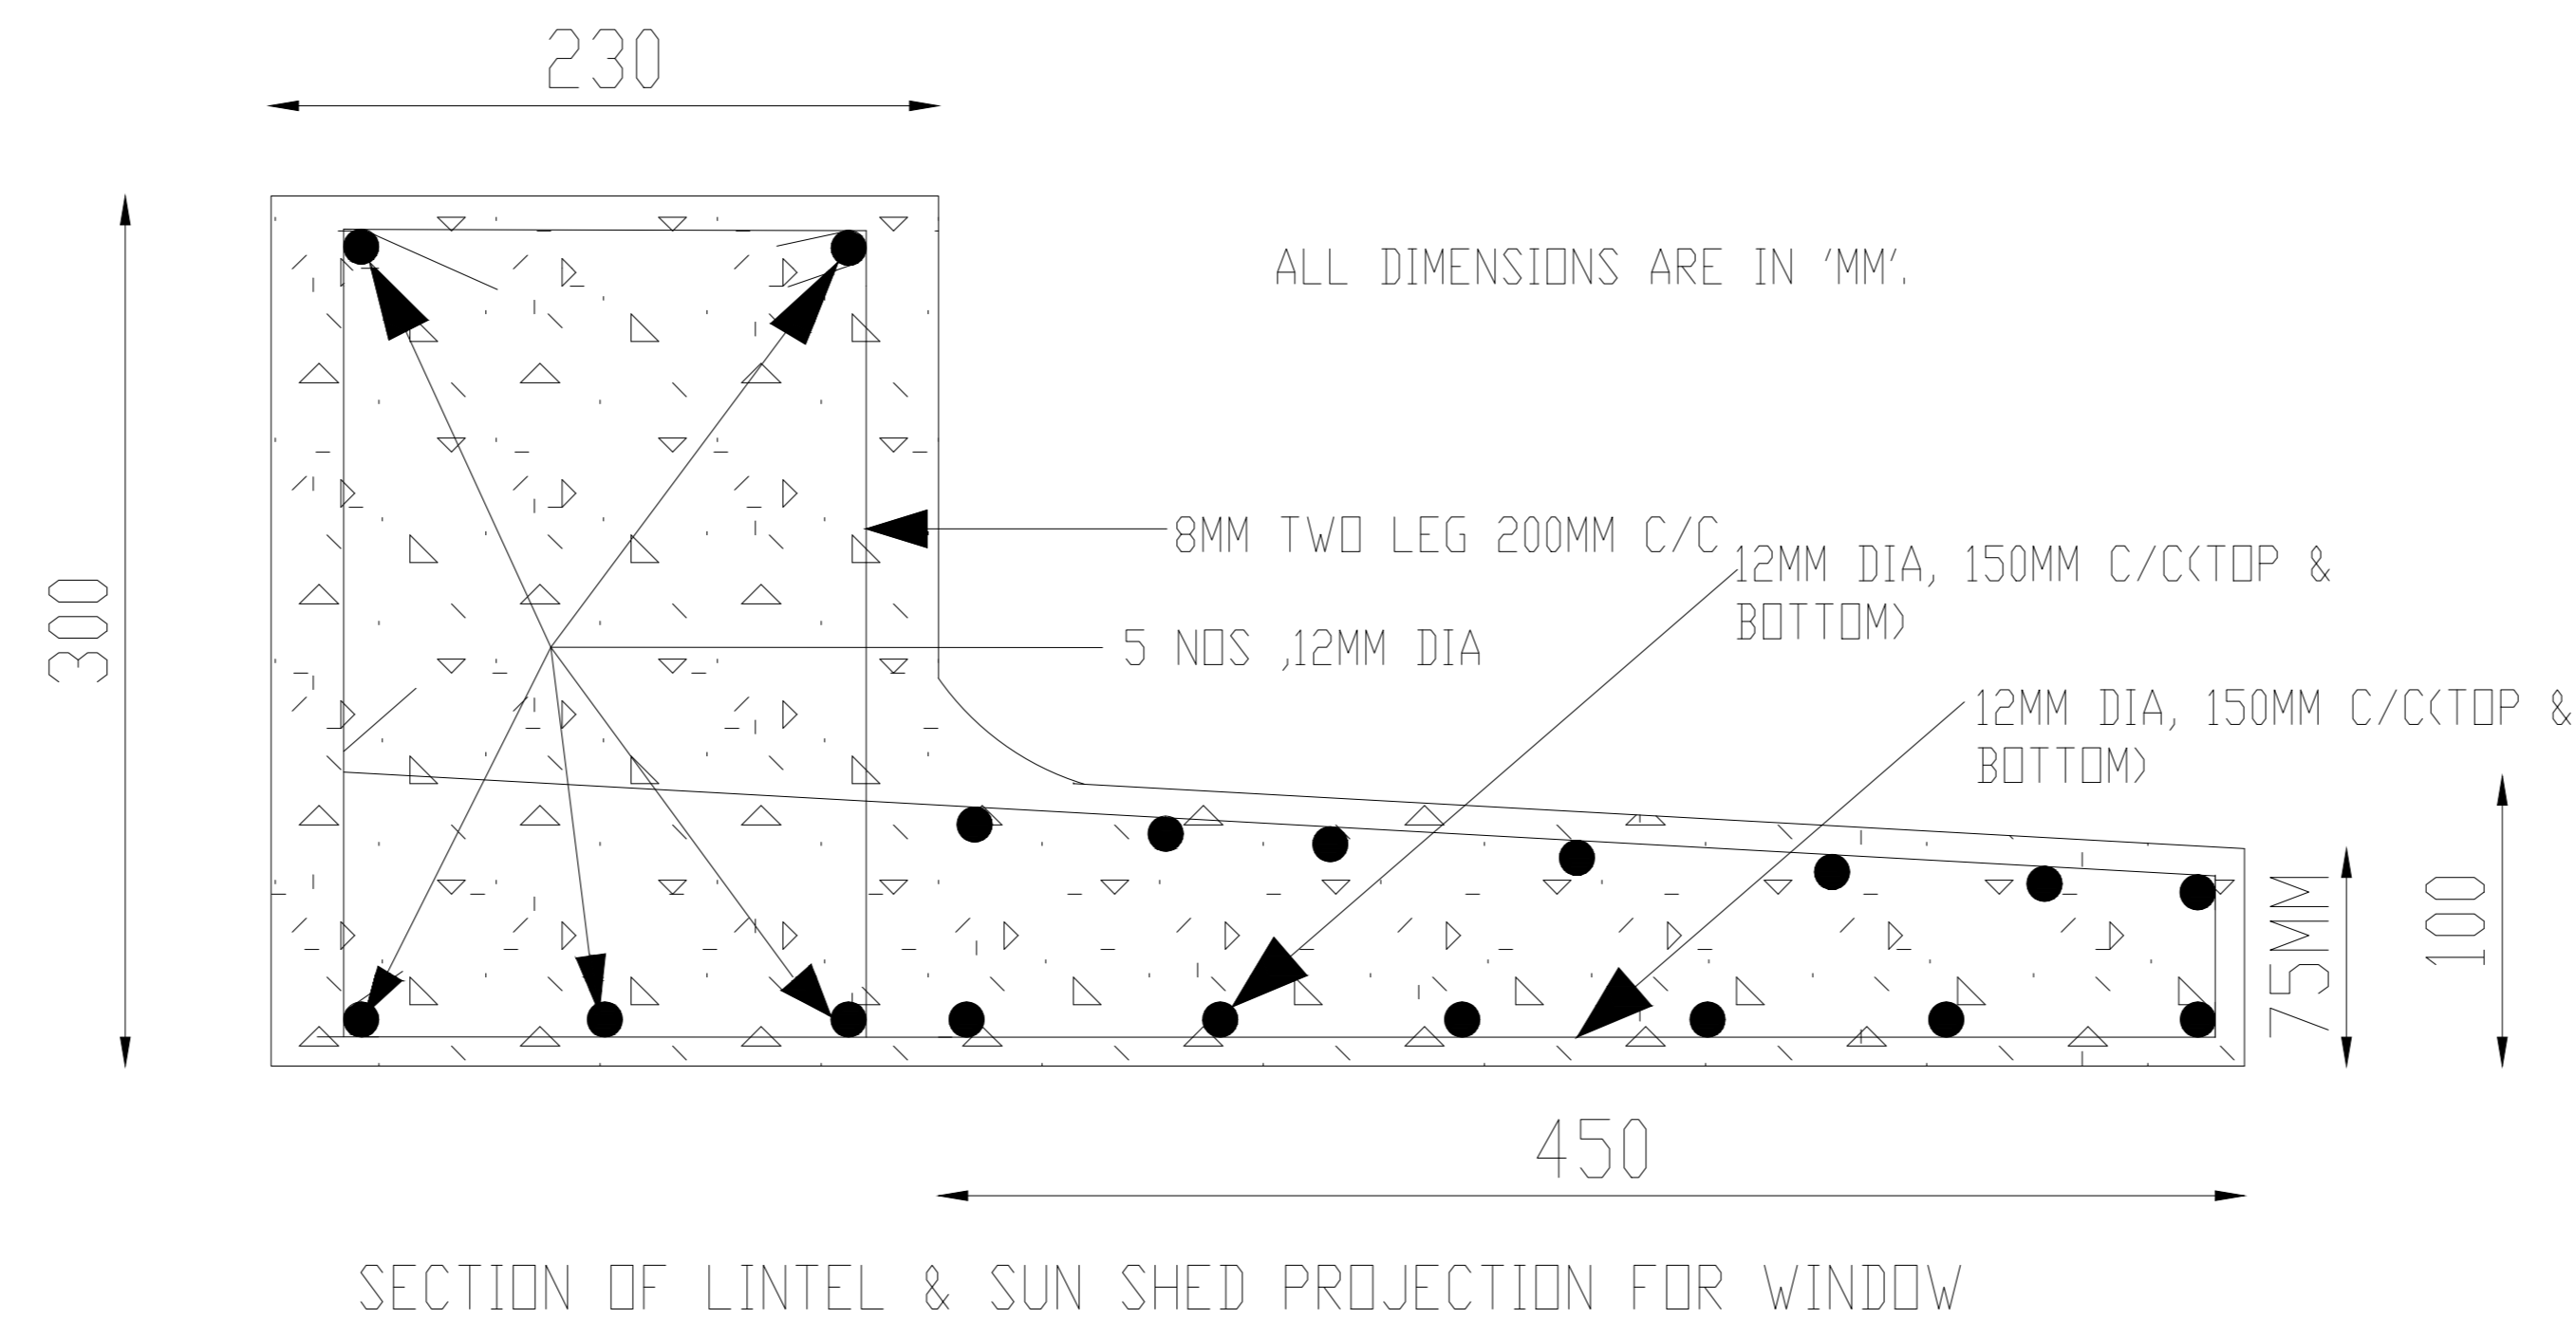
230

ALL DIMENSIONS ARE IN 'MM'.

300

8MM TWO LEG 200MM C/C

12MM DIA, 150MM C/C(TOP & BOTTOM)

5 NOS ,12MM DIA

12MM DIA, 150MM C/C(TOP & BOTTOM)

75MM

100

450

SECTION OF LINTEL & SUN SHED PROJECTION FOR WINDOW